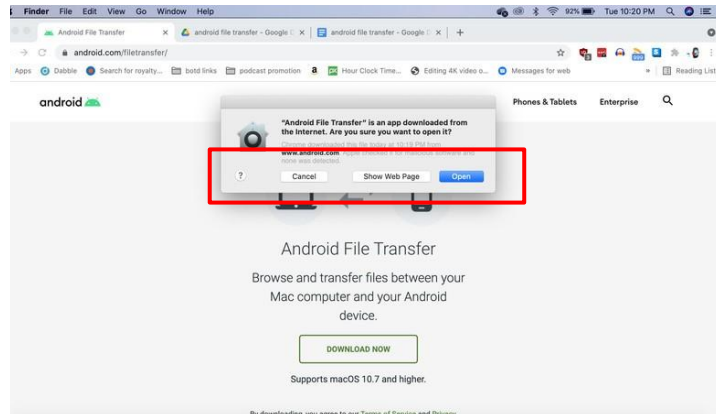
Finder File Edit View Go Window Help

92% Tue 10:20 PM

Android File Transfer × android file transfer - Google × android file transfer - Google × +

android.com/filetransfer/

Apps Dabble Search for royalty... botd links podcast promotion Hour Clock Time... Editing 4K video o... Messages for web » Reading List

android

Phones & Tablets Enterprise

"Android File Transfer" is an app downloaded from the Internet. Are you sure you want to open it?

Chrome downloaded this file today at 10:19 PM from www.android.com. Apple checked it for malicious software and none was detected.

? Cancel Show Web Page Open

Android File Transfer

Browse and transfer files between your Mac computer and your Android device.

DOWNLOAD NOW

Supports macOS 10.7 and higher.

By downloading, you agree to our Terms of Service and Privacy